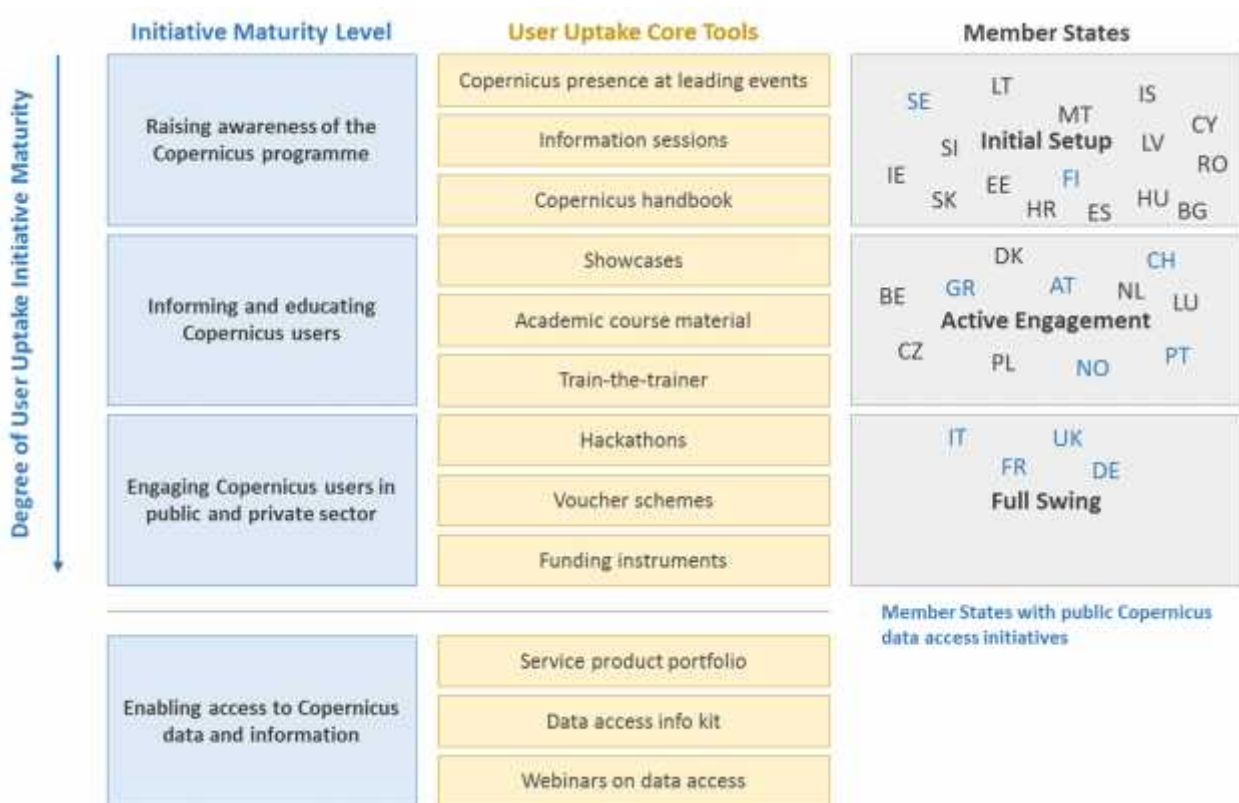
Degree of User Uptake Initiative Maturity

| Initiative Maturity Level | User Uptake Core Tools | Member States |
|---|---|---|
| Raising awareness of the Copernicus programme | Copernicus presence at leading events<br>Information sessions<br>Copernicus handbook | SE LT MT IS CY SI **Initial Setup** LV RO IE EE FI SK HR ES HU BG |
| Informing and educating Copernicus users | Showcases<br>Academic course material<br>Train-the-trainer | DK CH BE GR AT NL LU **Active Engagement** CZ PL NO PT |
| Engaging Copernicus users in public and private sector | Hackathons<br>Voucher schemes<br>Funding instruments | IT UK FR DE **Full Swing** |
| Enabling access to Copernicus data and information | Service product portfolio<br>Data access info kit<br>Webinars on data access | |

Member States with public Copernicus data access initiatives